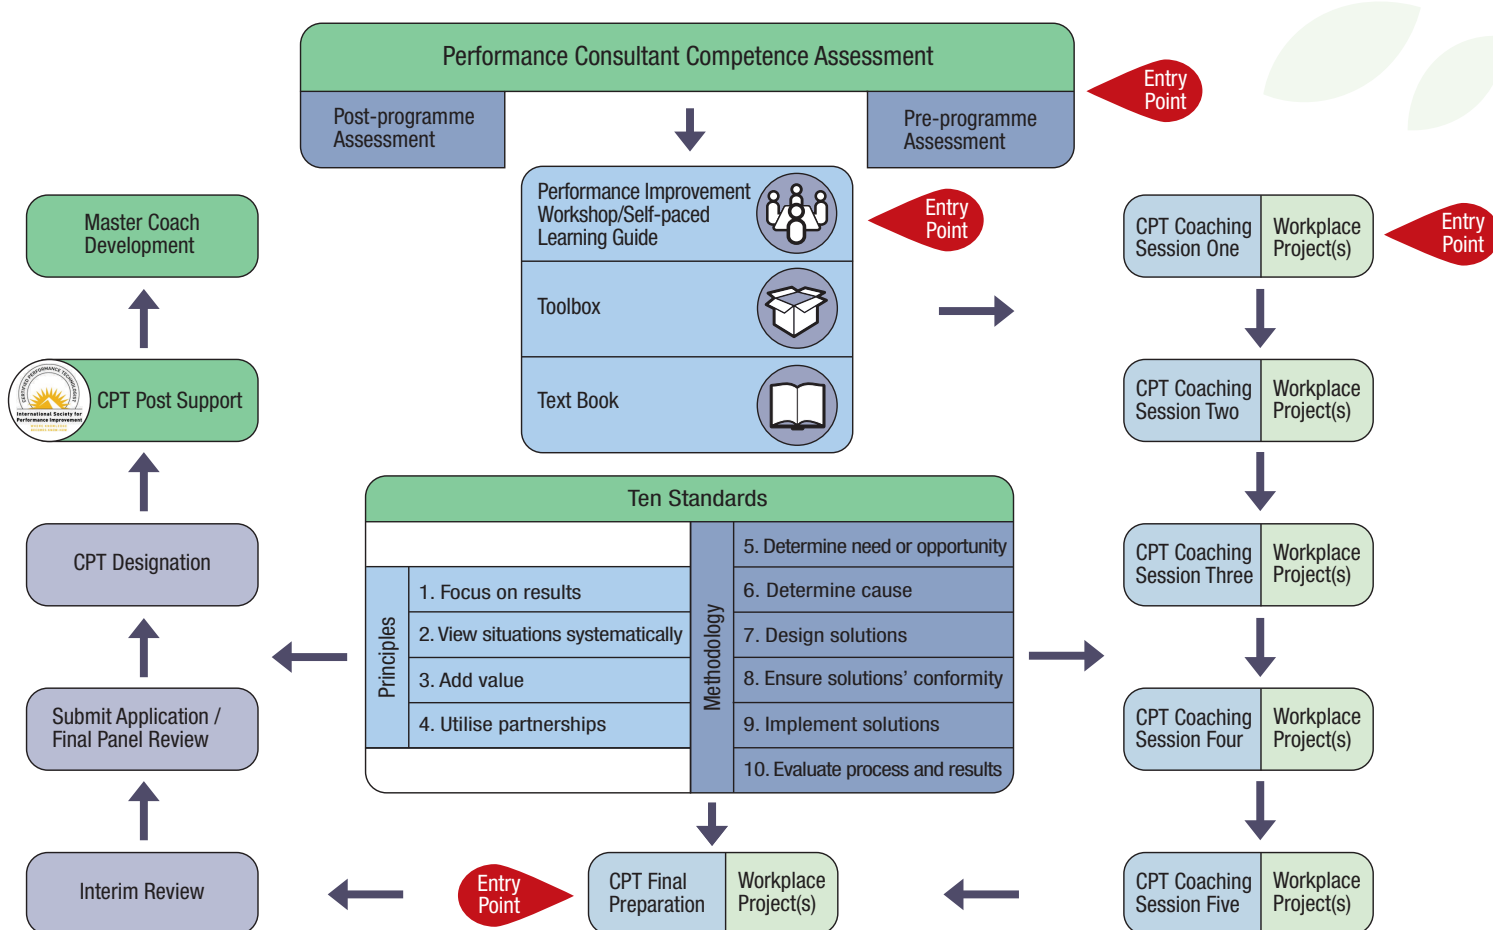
Performance Consultant Competence Assessment

Post-programme Assessment

Pre-programme Assessment

Entry Point

Performance Improvement Workshop/Self-paced Learning Guide

Entry Point

Toolbox

Text Book

Master Coach Development

CPT Post Support

CPT Designation

Submit Application / Final Panel Review

Interim Review

CPT Coaching Session One | Workplace Project(s)

Entry Point

CPT Coaching Session Two | Workplace Project(s)

CPT Coaching Session Three | Workplace Project(s)

CPT Coaching Session Four | Workplace Project(s)

CPT Coaching Session Five | Workplace Project(s)

Ten Standards

| Principles | | Methodology | |
|---|---|---|---|
| | | | 5. Determine need or opportunity |
| | 1. Focus on results | | 6. Determine cause |
| | 2. View situations systematically | | 7. Design solutions |
| | 3. Add value | | 8. Ensure solutions' conformity |
| | 4. Utilise partnerships | | 9. Implement solutions |
| | | | 10. Evaluate process and results |

Entry Point

CPT Final Preparation | Workplace Project(s)